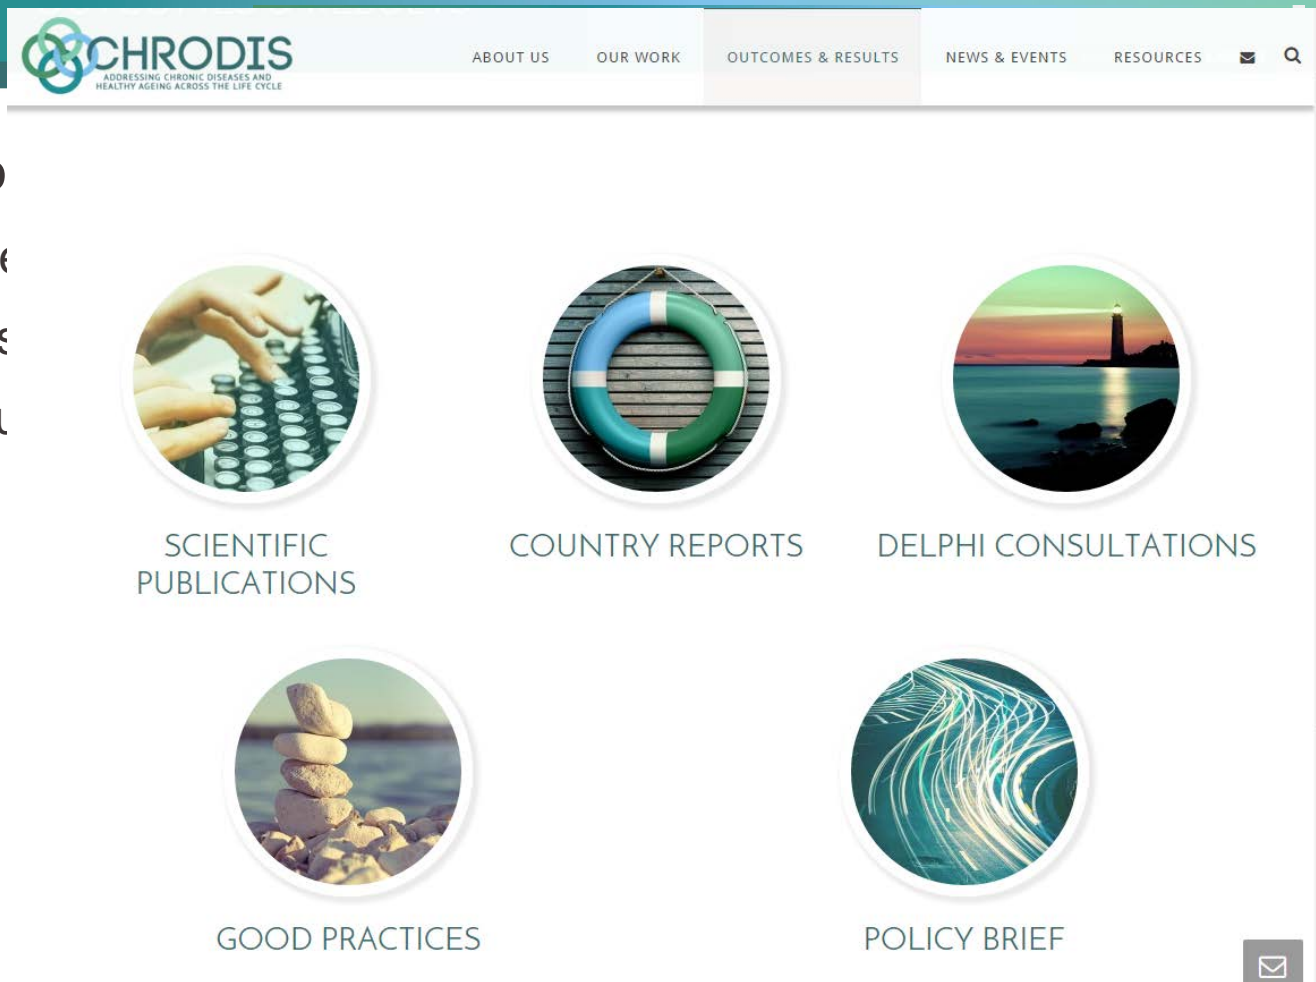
CHRODIS
ADDRESSING CHRONIC DISEASES AND HEALTHY AGEING ACROSS THE LIFE CYCLE

ABOUT US OUR WORK OUTCOMES & RESULTS NEWS & EVENTS RESOURCES

SCIENTIFIC PUBLICATIONS

COUNTRY REPORTS

DELPHI CONSULTATIONS

GOOD PRACTICES

POLICY BRIEF